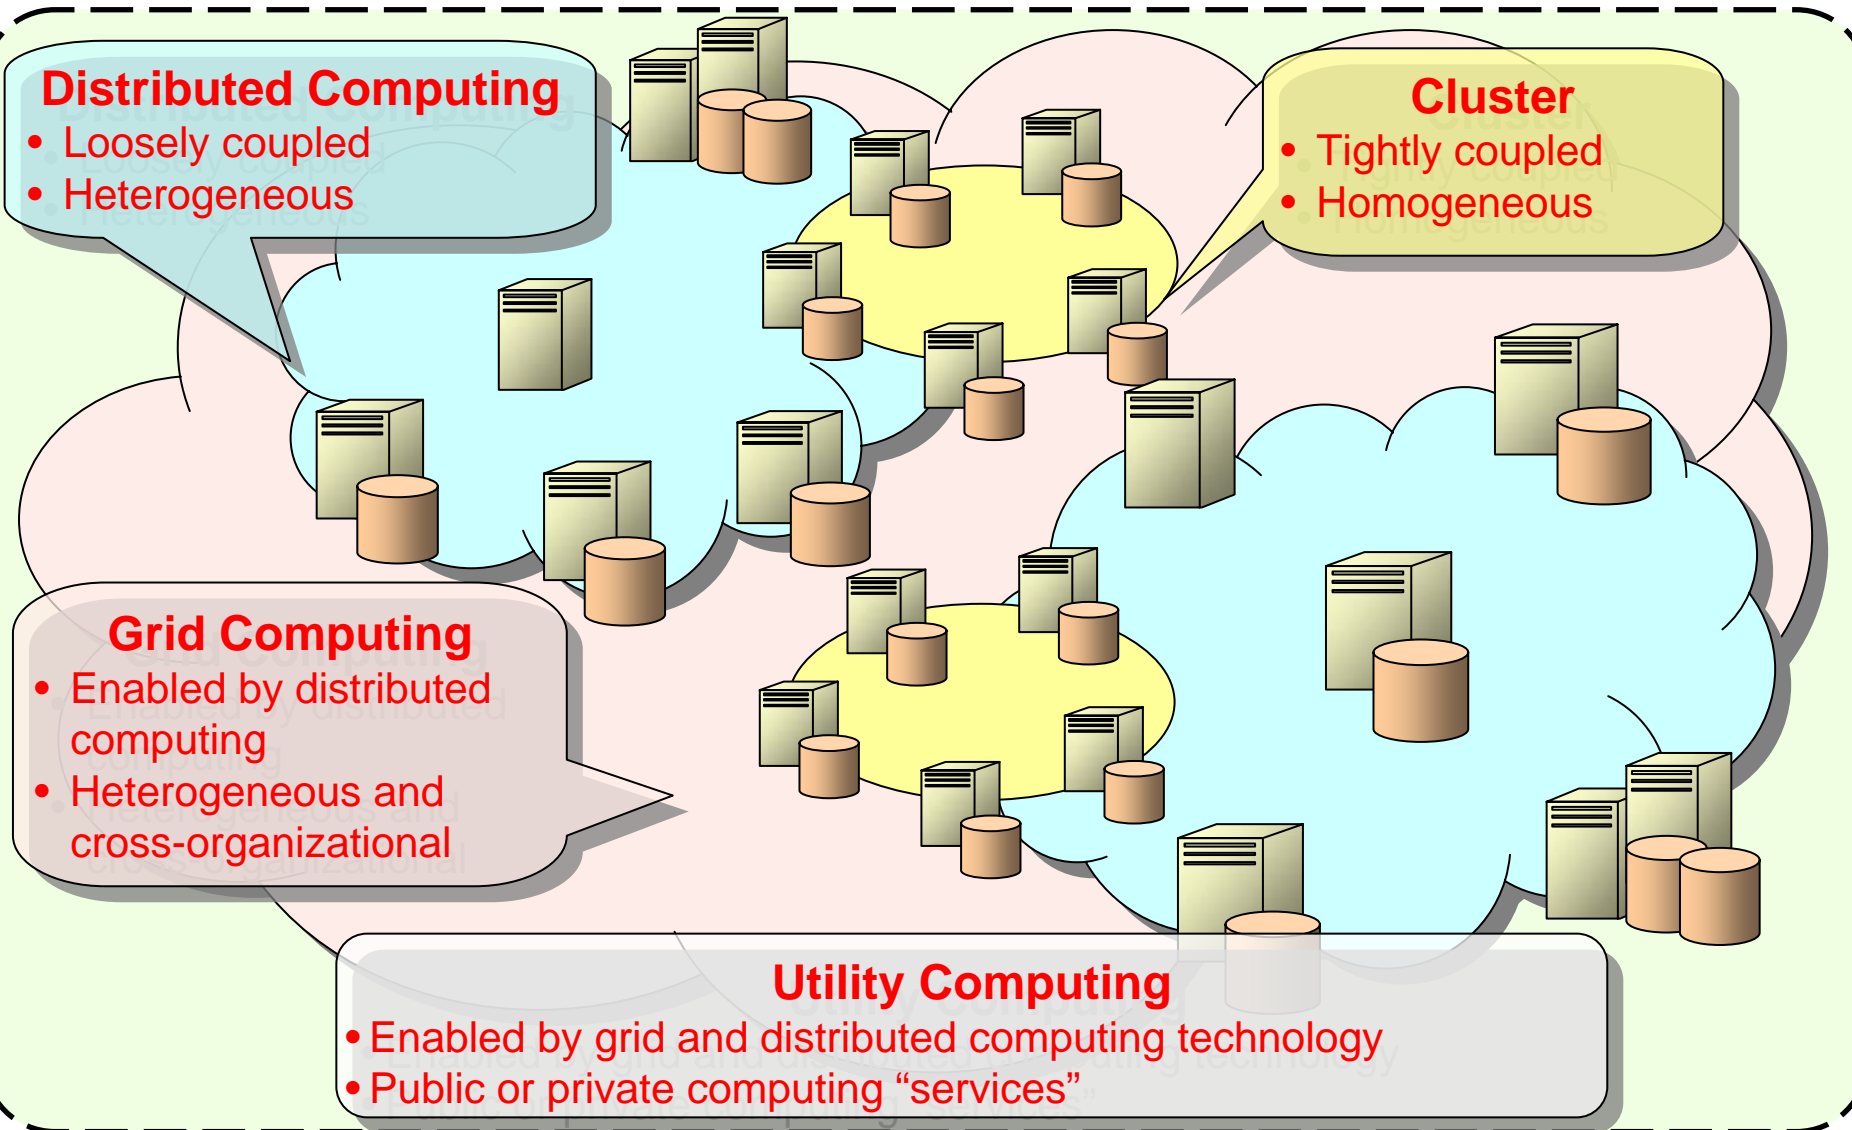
Distributed Computing
• Loosely coupled
• Heterogeneous

Cluster
• Tightly coupled
• Homogeneous

Grid Computing
• Enabled by distributed computing
• Heterogeneous and cross-organizational

Utility Computing
• Enabled by grid and distributed computing technology
• Public or private computing “services”